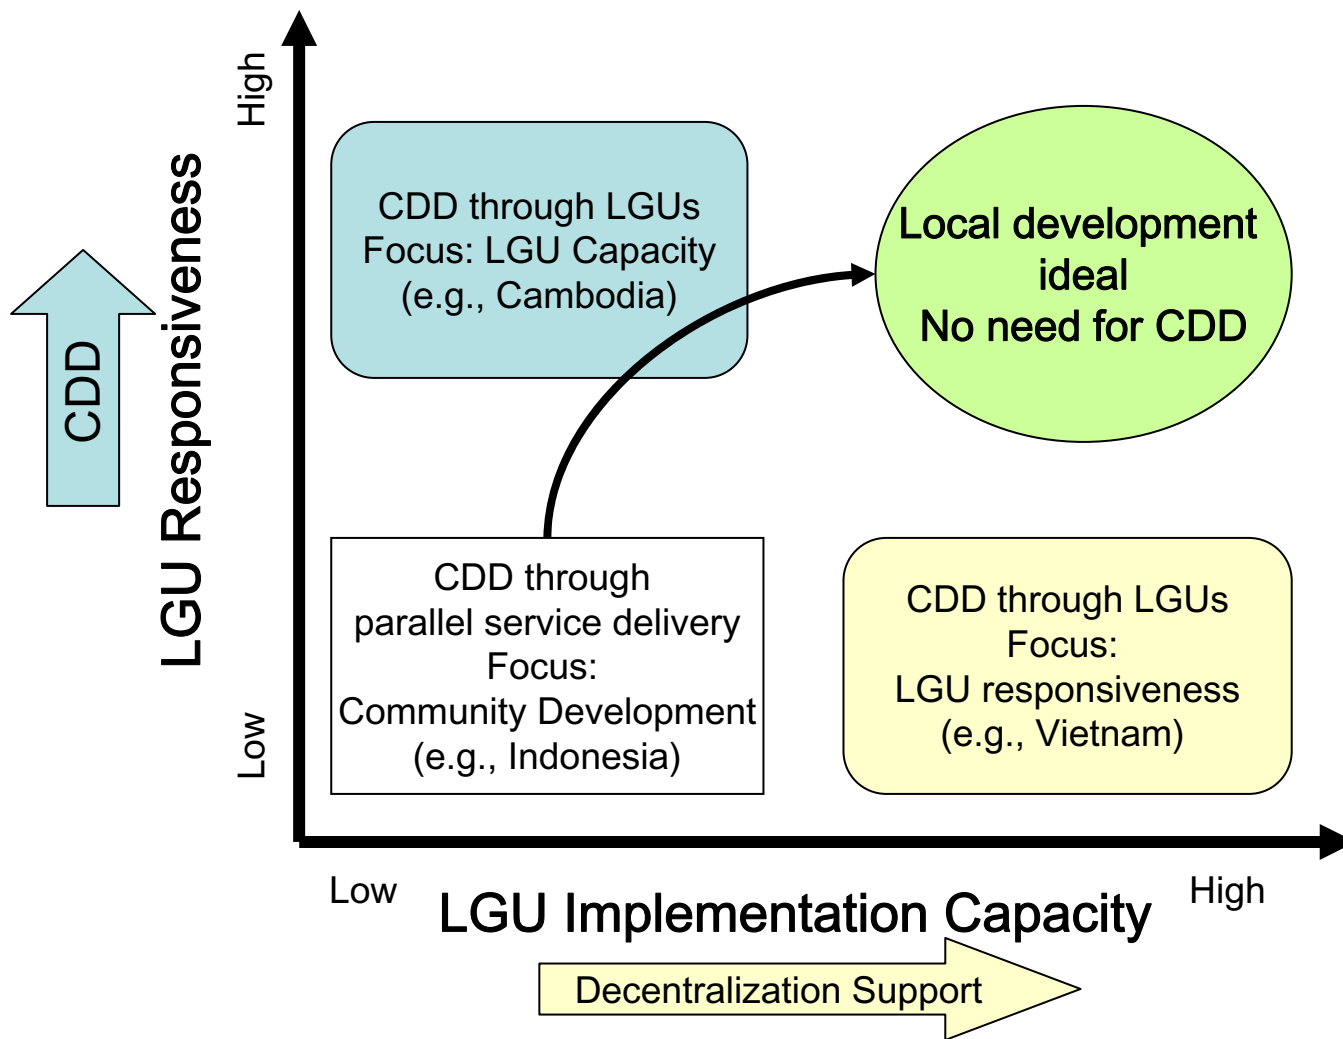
CDD

LGU Responsiveness

High

Low

CDD through LGUs
Focus: LGU Capacity
(e.g., Cambodia)

Local development ideal
No need for CDD

CDD through parallel service delivery
Focus:
Community Development
(e.g., Indonesia)

CDD through LGUs
Focus:
LGU responsiveness
(e.g., Vietnam)

Low

LGU Implementation Capacity

High

Decentralization Support